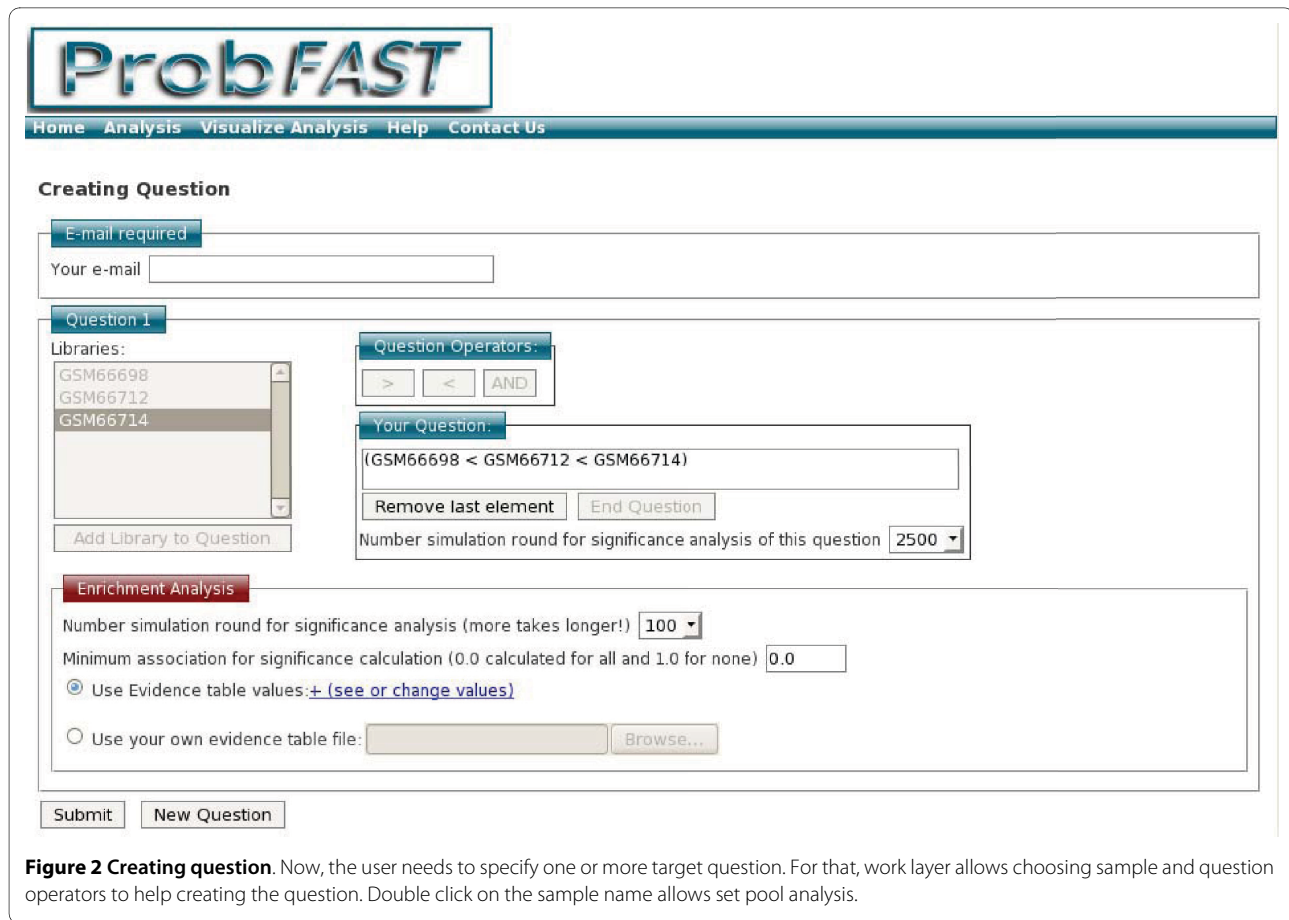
ProbFAST

Home Analysis Visualize Analysis Help Contact Us

Creating Question

E-mail required

Your e-mail

Question 1

Libraries:

GSM66698
GSM66712
GSM66714

Add Library to Question

Question Operators:

> < AND

Your Question:

(GSM66698 < GSM66712 < GSM66714)

Remove last element End Question

Number simulation round for significance analysis of this question 2500

Enrichment Analysis

Number simulation round for significance analysis (more takes longer!) 100

Minimum association for significance calculation (0.0 calculated for all and 1.0 for none) 0.0

Use Evidence table values: + (see or change values)

Use your own evidence table file: Browse...

Submit New Question

**Figure 2 Creating question**. Now, the user needs to specify one or more target question. For that, work layer allows choosing sample and question operators to help creating the question. Double click on the sample name allows set pool analysis.